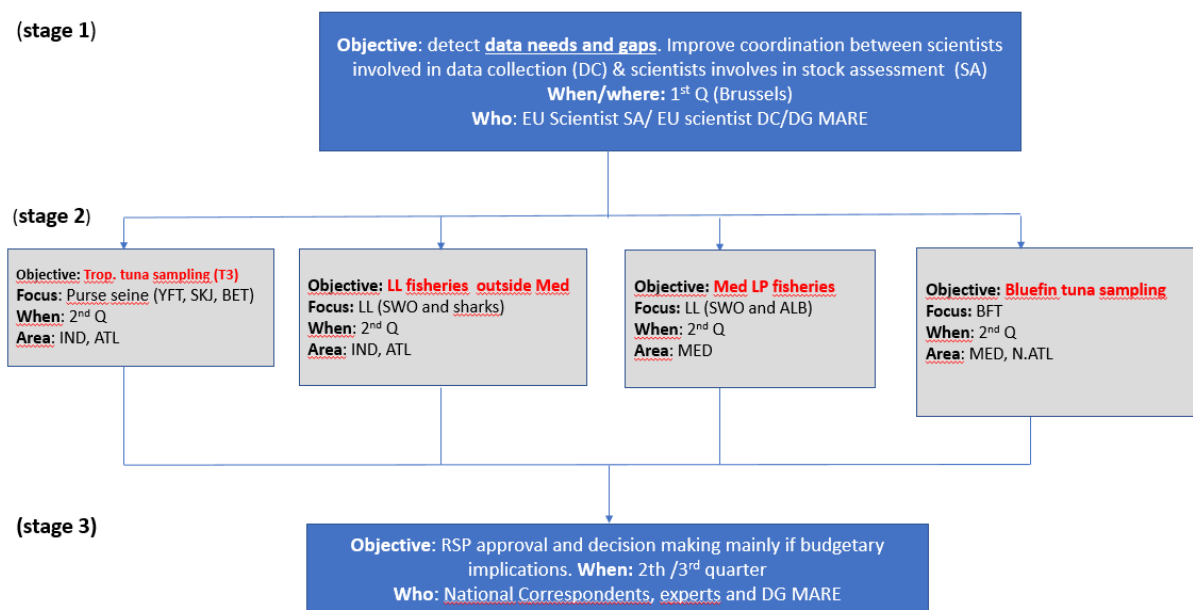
(stage 1)

Objective: detect data needs and gaps. Improve coordination between scientists involved in data collection (DC) & scientists involves in stock assessment (SA)
When/where: 1$^{st}$ Q (Brussels)
Who: EU Scientist SA/ EU scientist DC/DG MARE

(stage 2)

Objective: Trop. tuna sampling (T3)
Focus: Purse seine (YFT, SKJ, BET)
When: 2$^{nd}$ Q
Area: IND, ATL

Objective: LL fisheries outside Med
Focus: LL (SWO and sharks)
When: 2$^{nd}$ Q
Area: IND, ATL

Objective: Med LP fisheries
Focus: LL (SWO and ALB)
When: 2$^{nd}$ Q
Area: MED

Objective: Bluefin tuna sampling
Focus: BFT
When: 2$^{nd}$ Q
Area: MED, N.ATL

(stage 3)

Objective: RSP approval and decision making mainly if budgetary implications. When: 2th /3$^{rd}$ quarter
Who: National Correspondents, experts and DG MARE